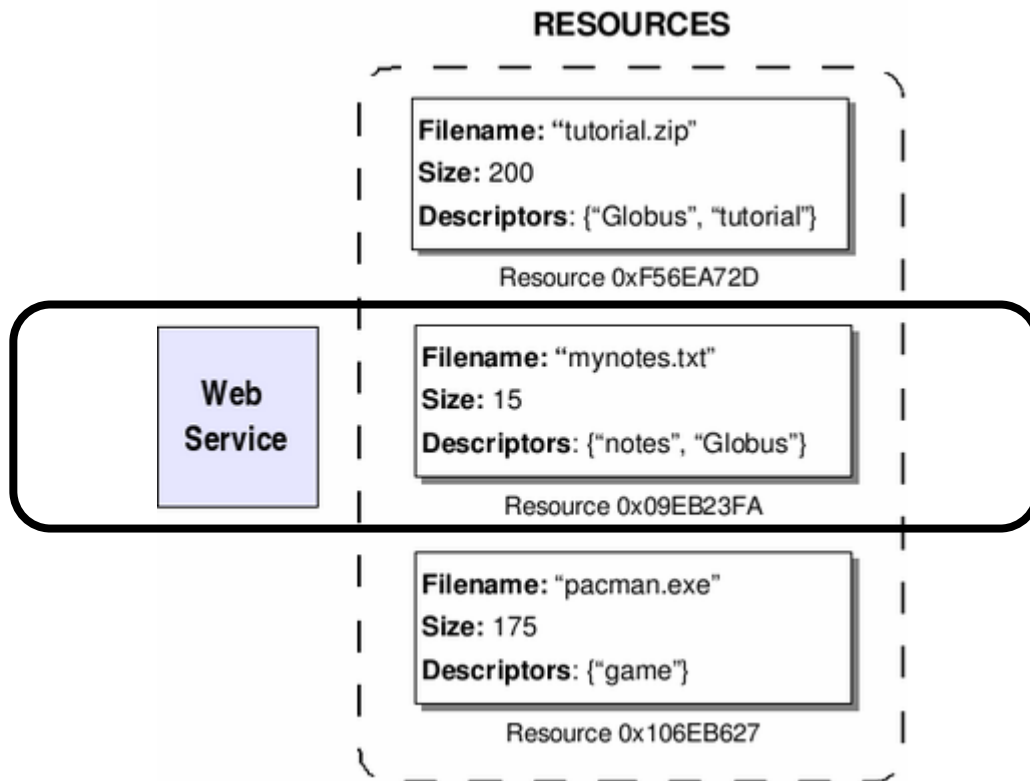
RESOURCES

Web Service

Filename: "tutorial.zip"
Size: 200
Descriptors: {"Globus", "tutorial"}

Resource 0xF56EA72D

Filename: "mynotes.txt"
Size: 15
Descriptors: {"notes", "Globus"}

Resource 0x09EB23FA

Filename: "pacman.exe"
Size: 175
Descriptors: {"game"}

Resource 0x106EB627